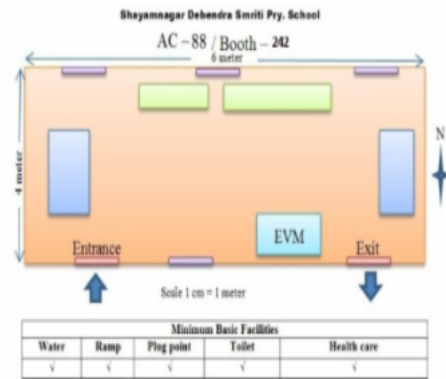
Shayamnagar Debendra Smriti Pry. School

AC – 88 / Booth – 242

6 meter

4 meter

N

EVM

Entrance

Exit

Scale 1 cm = 1 meter

| Minimum Basic Facilities | | | | |
|---|---|---|---|---|
| Water | Ramp | Plug point | Toilet | Health care |
| √ | √ | √ | √ | √ |